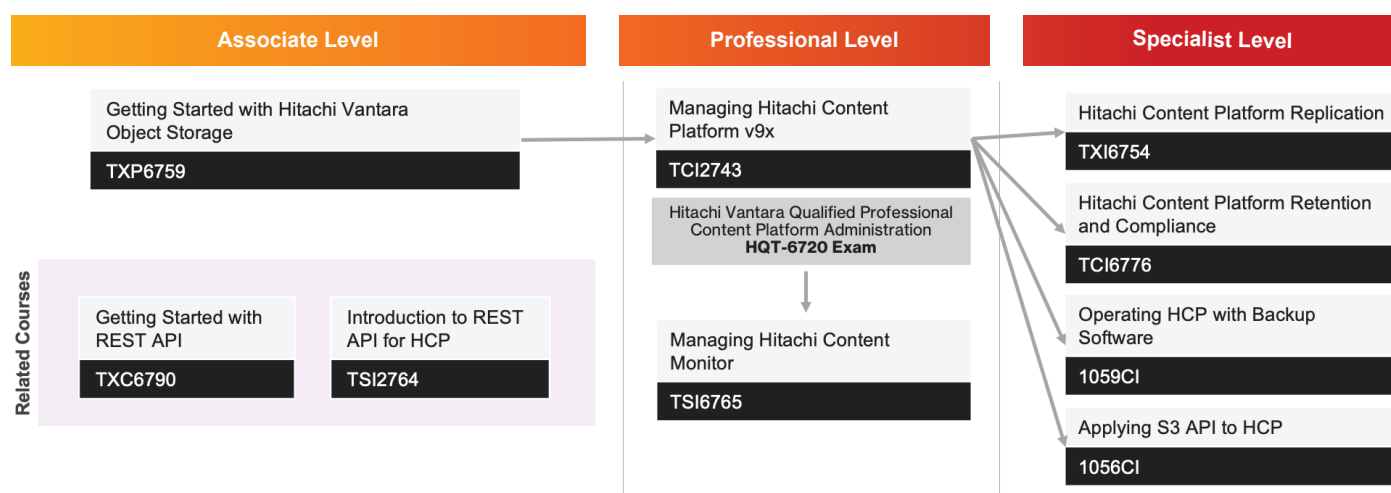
Associate Level

Getting Started with Hitachi Vantara Object Storage

TXP6759

Related Courses

Getting Started with REST API

TXC6790

Introduction to REST API for HCP

TSI2764

Professional Level

Managing Hitachi Content Platform v9x

TCI2743

Hitachi Vantara Qualified Professional Content Platform Administration
**HQT-6720 Exam**

Managing Hitachi Content Monitor

TSI6765

Specialist Level

Hitachi Content Platform Replication

TXI6754

Hitachi Content Platform Retention and Compliance

TCI6776

Operating HCP with Backup Software

1059CI

Applying S3 API to HCP

1056CI